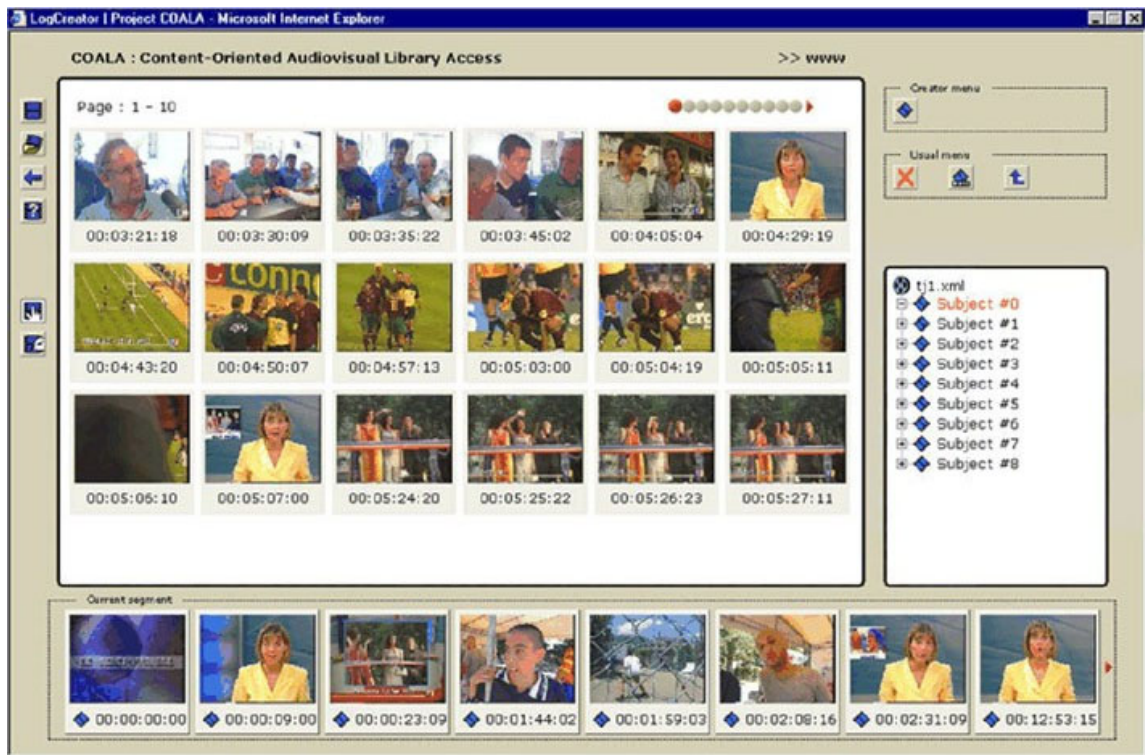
LogCreator | Project COALA - Microsoft Internet Explorer

COALA : Content-Oriented Audiovisual Library Access

>> www

Page : 1 - 10

Creator menu

Usual menu

00:03:21:18
00:03:30:09
00:03:35:22
00:03:45:02
00:04:05:04
00:04:29:19

00:04:43:20
00:04:50:07
00:04:57:13
00:05:03:00
00:05:04:19
00:05:05:11

00:05:06:10
00:05:07:00
00:05:24:20
00:05:25:22
00:05:26:23
00:05:27:11

tj1.xml
Subject #0
Subject #1
Subject #2
Subject #3
Subject #4
Subject #5
Subject #6
Subject #7
Subject #8

Current segment

00:00:00:00
00:00:09:00
00:00:23:09
00:01:44:02
00:01:59:03
00:02:08:16
00:02:31:09
00:12:53:15